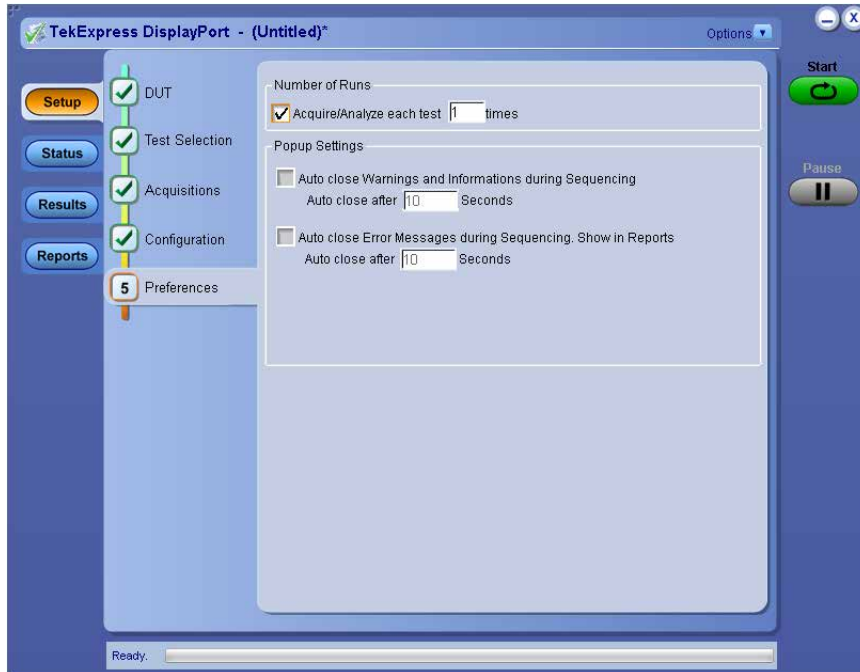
TekExpress DisplayPort - (Untitled)*

Options

Start

Pause

Setup

Status

Results

Reports

DUT

Test Selection

Acquisitions

Configuration

5 Preferences

Number of Runs

Acquire/Analyze each test 1 times

Popup Settings

Auto close Warnings and Informations during Sequencing

Auto close after 10 Seconds

Auto close Error Messages during Sequencing. Show in Reports

Auto close after 10 Seconds

Ready.